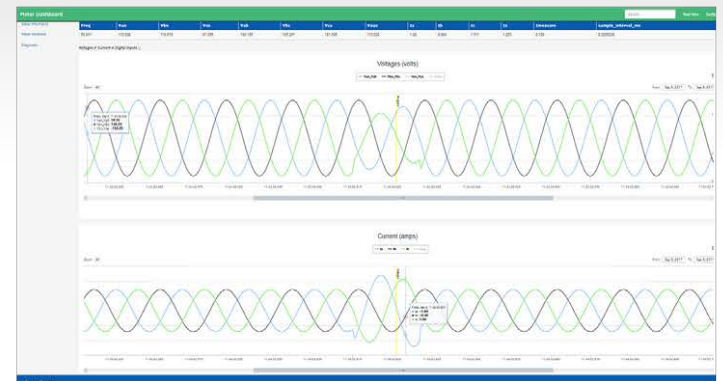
Meter dashboard

| Freq | Van | Vbn | Vcn | Vab | Vbc | Vca | Vneu | Ia | Ib | Ic | In | timestamp | sample_interval_ms |
|---|---|---|---|---|---|---|---|---|---|---|---|---|---|
| 59.977 | 119.598 | 119.679 | 117.978 | 192.181 | 192.221 | 191.006 | 119.002 | 1.66 | 0.994 | 1.711 | 1.225 | 4.193 | 0.000024 |

Data Windows
Value Windows
Diagnostic

Voltages | Current | Digital Inputs |

Voltages (volts)

Van_Volt
Vbn_Volt
Vcn_Volt

Zoom All

From Sep 8, 2017 To Sep 8, 2017

Current (amps)

Ia
Ib
Ic

Zoom All

From Sep 8, 2017 To Sep 8, 2017